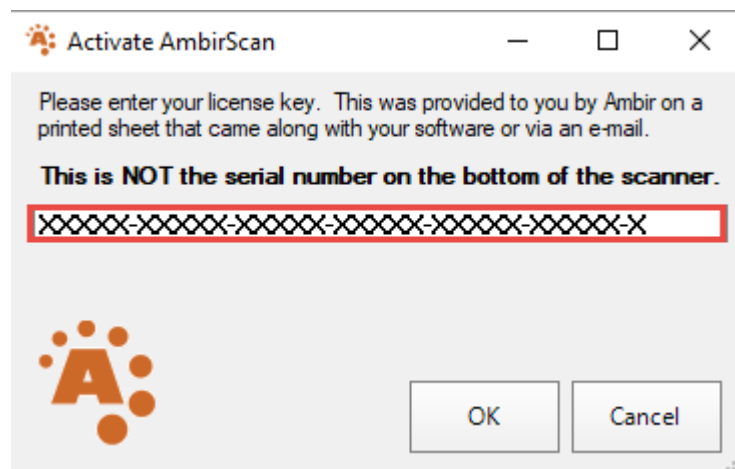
Activate AmbirScan

Please enter your license key. This was provided to you by Ambir on a printed sheet that came along with your software or via an e-mail.

**This is NOT the serial number on the bottom of the scanner.**

XXXXX-XXXXX-XXXXX-XXXXX-XXXXX-XXXXX-X

OK

Cancel